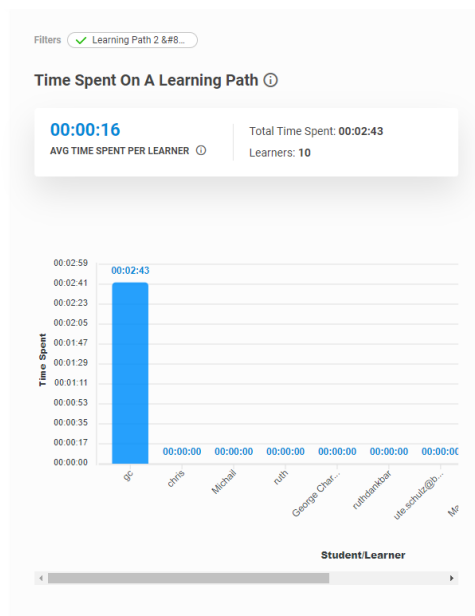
Filters Learning Path 2 &#8...

Time Spent On A Learning Path ⓘ

00:00:16
AVG TIME SPENT PER LEARNER ⓘ

Total Time Spent: 00:02:43
Learners: 10

00:02:59
00:02:41
00:02:23
00:02:05
00:01:47
00:01:29
00:01:11
00:00:53
00:00:35
00:00:17
00:00:00

Time Spent

00:02:43
00:00:00
00:00:00
00:00:00
00:00:00
00:00:00
00:00:00

gc
chris
Michail
ruth
George Char...
ruthdankbar
ute.schulz@b...
Ma

Student/Learner